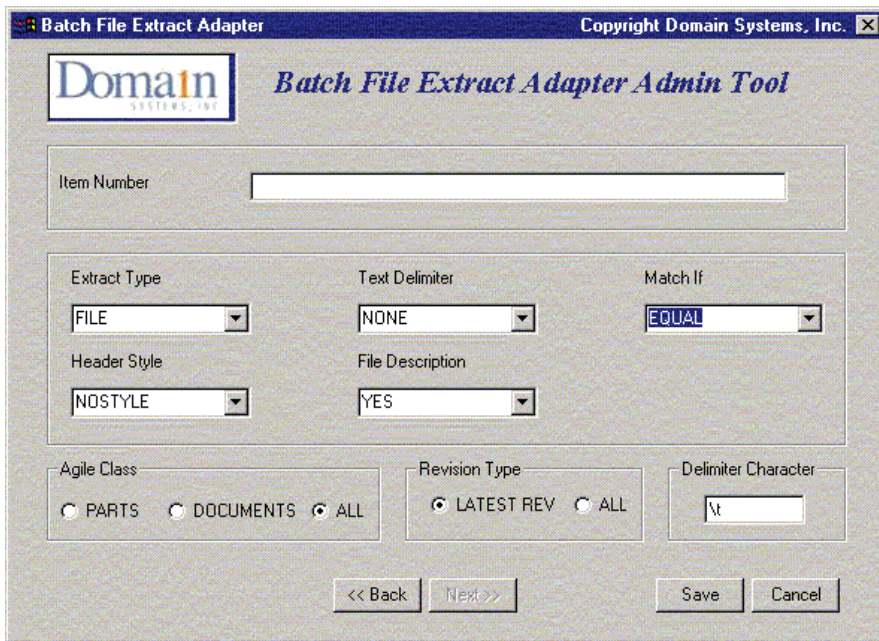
Batch File Extract Adapter

Copyright Domain Systems, Inc.

Domain SYSTEMS, INC

Batch File Extract Adapter Admin Tool

Item Number

Extract Type
FILE

Text Delimiter
NONE

Match If
EQUAL

Header Style
NOSTYLE

File Description
YES

Agile Class
PARTS
DOCUMENTS
ALL

Revision Type
LATEST REV
ALL

Delimiter Character
\t

<< Back
Next >>
Save
Cancel